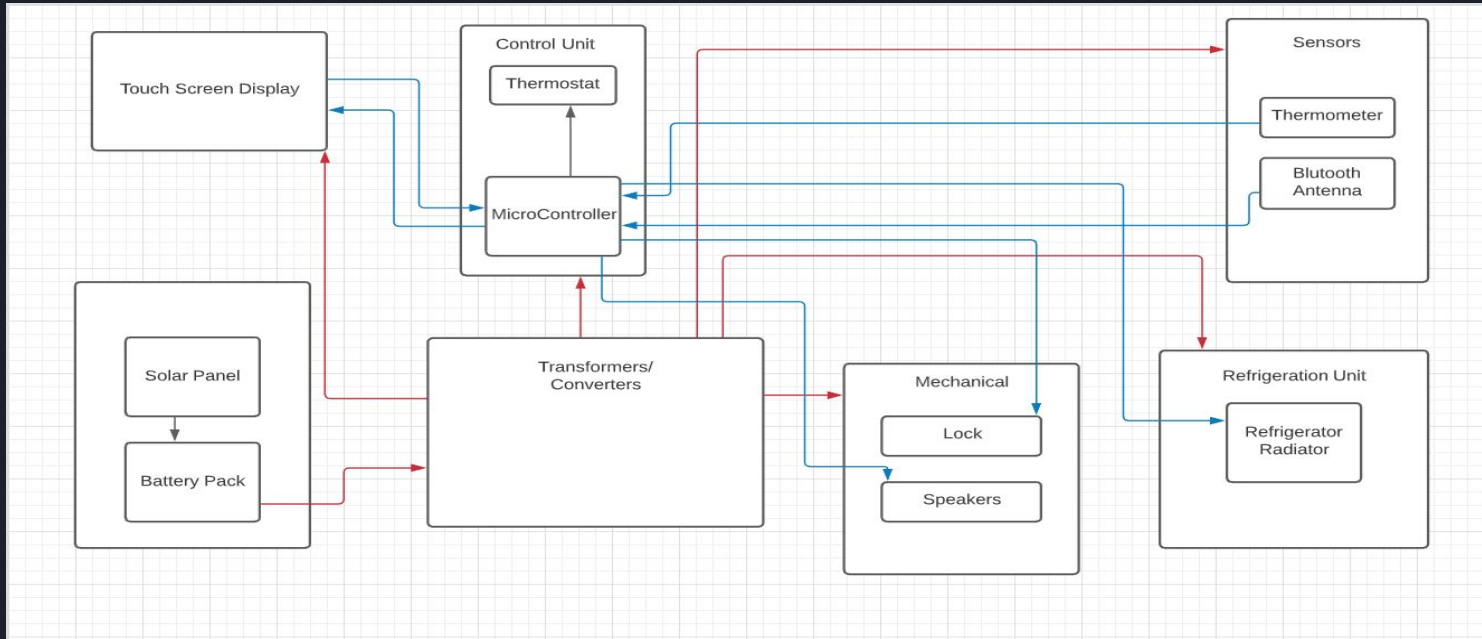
Touch Screen Display

Control Unit

Thermostat

MicroController

Sensors

Thermometer

Blutooth Antenna

Solar Panel

Battery Pack

Transformers/ Converters

Mechanical

Lock

Speakers

Refrigeration Unit

Refrigerator Radiator